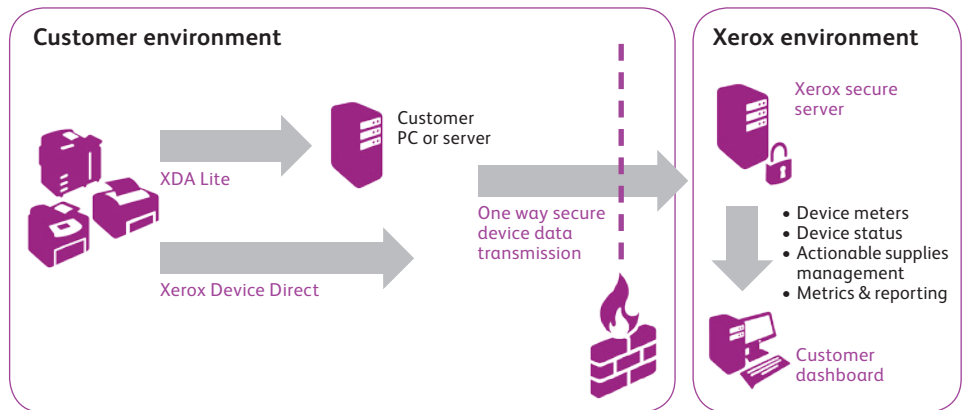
Customer environment

Customer PC or server

XDA Lite

Xerox Device Direct

One way secure device data transmission

Xerox environment

Xerox secure server

• Device meters
• Device status
• Actionable supplies management
• Metrics & reporting

Customer dashboard